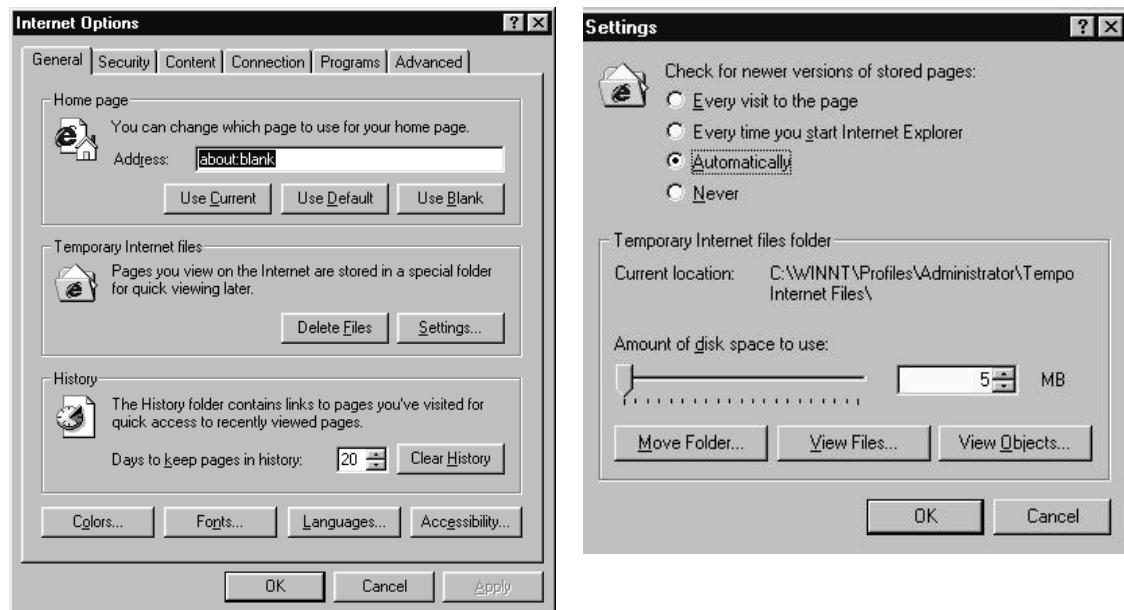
Internet Options ? X

General | Security | Content | Connection | Programs | Advanced

Home page
You can change which page to use for your home page.
Address: about:blank
Use Current | Use Default | Use Blank

Temporary Internet files
Pages you view on the Internet are stored in a special folder for quick viewing later.
Delete Files | Settings...

History
The History folder contains links to pages you've visited for quick access to recently viewed pages.
Days to keep pages in history: 20 | Clear History

Colors... | Fonts... | Languages... | Accessibility...

OK | Cancel | Apply

Settings ? X

Check for newer versions of stored pages:
Every visit to the page
Every time you start Internet Explorer
Automatically
Never

Temporary Internet files folder
Current location: C:\WINNT\Profiles\Administrator\Tempo Internet Files\

Amount of disk space to use:
5 MB

Move Folder... | View Files... | View Objects...

OK | Cancel